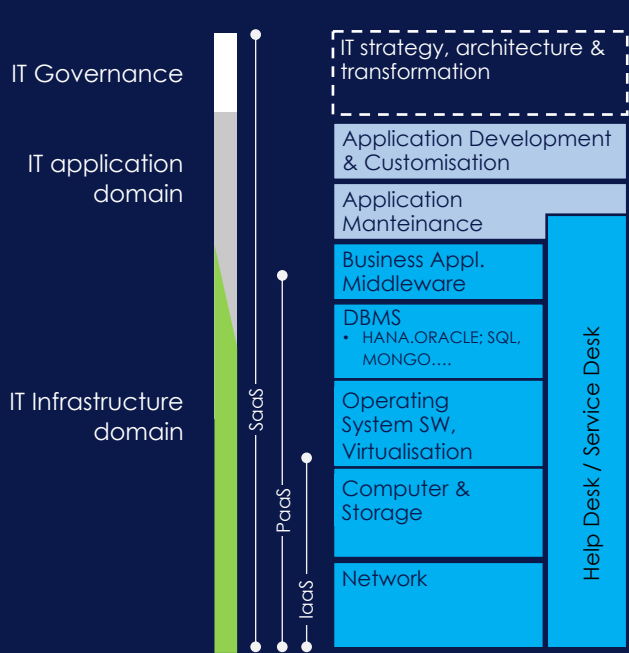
IT Governance

IT application domain

IT Infrastructure domain

SaaS

PaaS

IaaS

IT strategy, architecture & transformation

Application Development & Customisation

Application Manteinance

Business Appl. Middleware

DBMS
• HANA.ORACLE; SQL, MONGO….

Operating System SW, Virtualisation

Computer & Storage

Network

Help Desk / Service Desk